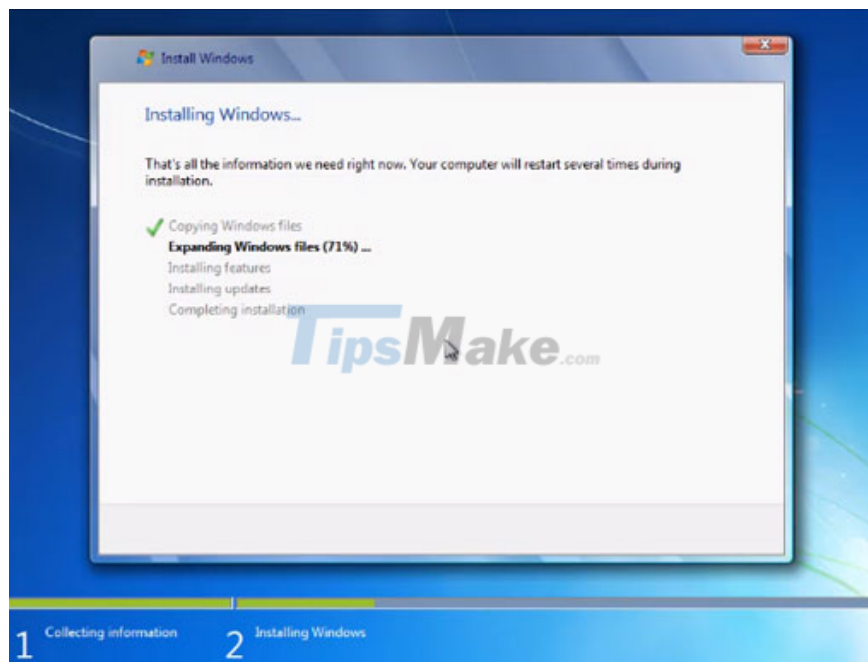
Install Windows

Installing Windows...

That's all the information we need right now. Your computer will restart several times during installation.

Copying Windows files
Expanding Windows files (71%) ...
Installing features
Installing updates
Completing installation

TipsMake.com

1 Collecting information
2 Installing Windows